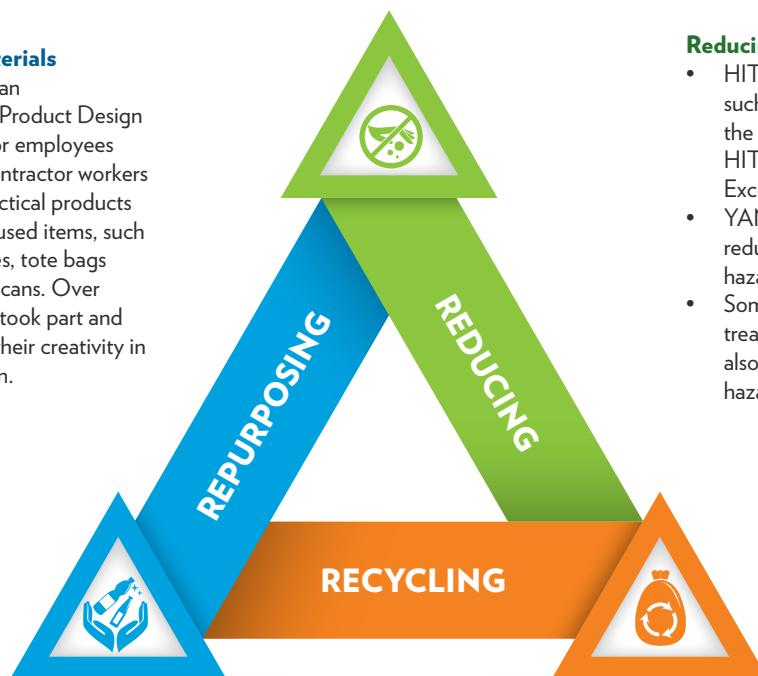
erials
an
Product Design
or employees
ntractor workers
ctical products
used items, such
es, tote bags
cans. Over
took part and
heir creativity in
n.

REPURPOSING

REDUCING

RECYCLING

Reduci
• HIT
such
the
HIT
Exc
• YAN
redu
haza
• Som
trea
also
haza